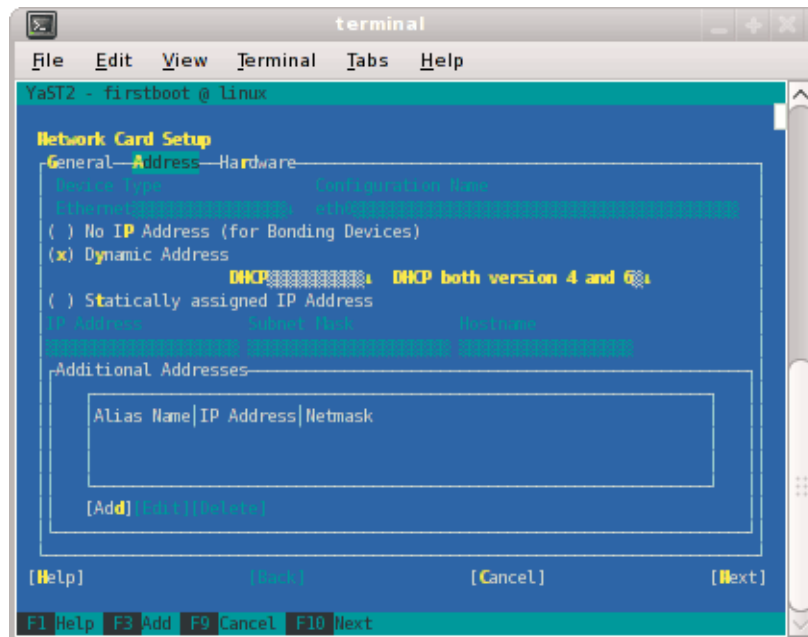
terminal

File Edit View Terminal Tabs Help

YaST2 - firstboot @ linux

Network Card Setup

General—Address—Hardware

Device Type Configuration Name

Ethernet eth0

( ) No IP Address (for Bonding Devices)

(x) Dynamic Address

DHCP DHCP both version 4 and 6

( ) Statically assigned IP Address

IP Address Subnet Mask Hostname

Additional Addresses

| Alias Name | IP Address | Netmask |
|---|---|---|

[Add] [Edit] [Delete]

[Help] [Back] [Cancel] [Next]

F1 Help F3 Add F9 Cancel F10 Next